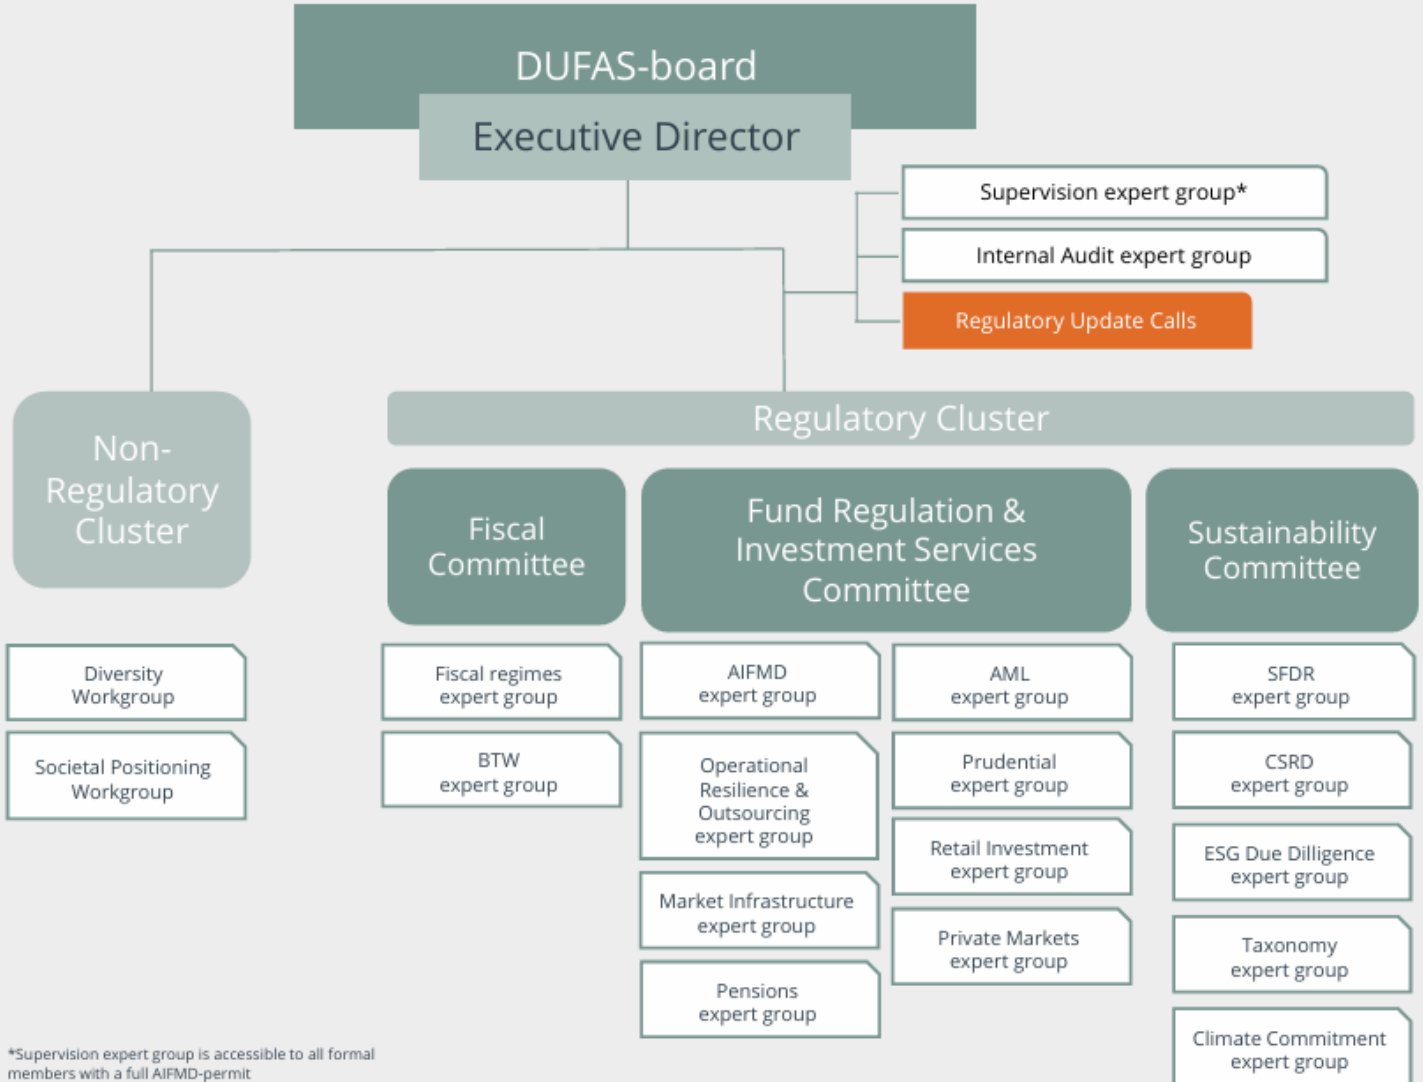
DUFAS-board

Executive Director

Supervision expert group*

Internal Audit expert group

Regulatory Update Calls

Non-Regulatory Cluster

Regulatory Cluster

Fiscal Committee

Fund Regulation & Investment Services Committee

Sustainability Committee

Diversity Workgroup

Societal Positioning Workgroup

Fiscal regimes expert group

BTW expert group

AIFMD expert group

Operational Resilience & Outsourcing expert group

Market Infrastructure expert group

Pensions expert group

AML expert group

Prudential expert group

Retail Investment expert group

Private Markets expert group

SFDR expert group

CSRD expert group

ESG Due Dilligence expert group

Taxonomy expert group

Climate Commitment expert group

*Supervision expert group is accessible to all formal members with a full AIFMD-permit